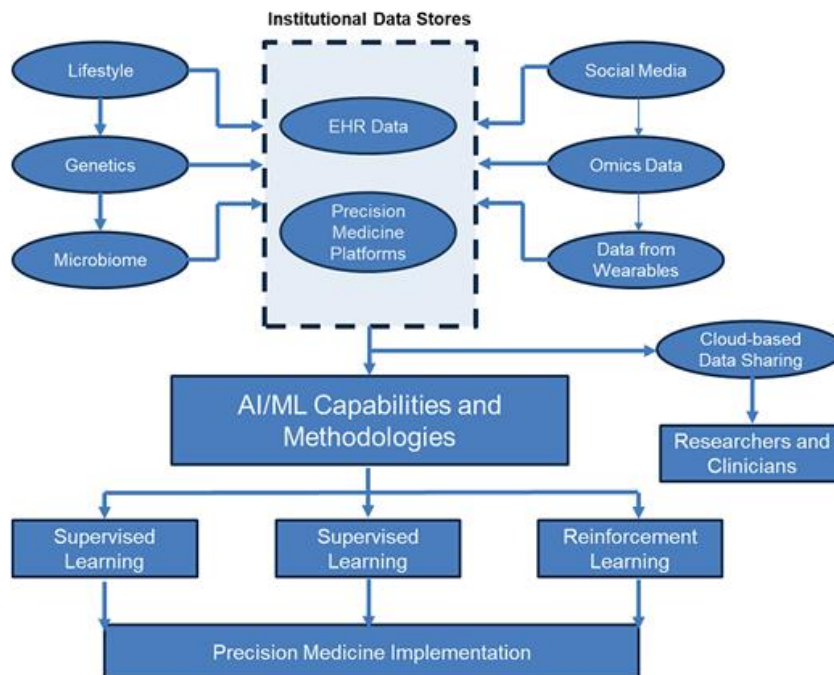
Institutional Data Stores

Lifestyle

Genetics

Microbiome

EHR Data

Precision Medicine Platforms

Social Media

Omics Data

Data from Wearables

Cloud-based Data Sharing

AI/ML Capabilities and Methodologies

Researchers and Clinicians

Supervised Learning

Supervised Learning

Reinforcement Learning

Precision Medicine Implementation